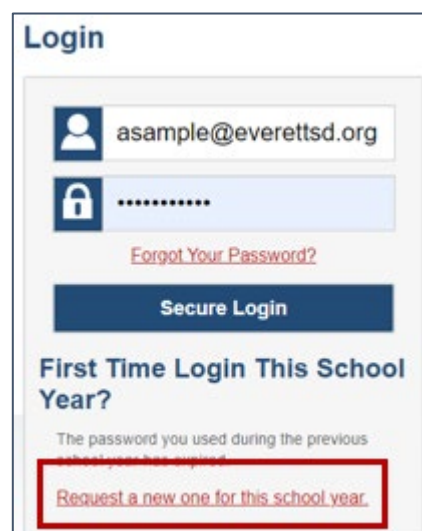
Login

asample@everettsd.org

•••••••••••

Forgot Your Password?

Secure Login

First Time Login This School Year?

The password you used during the previous school year has expired.

Request a new one for this school year.